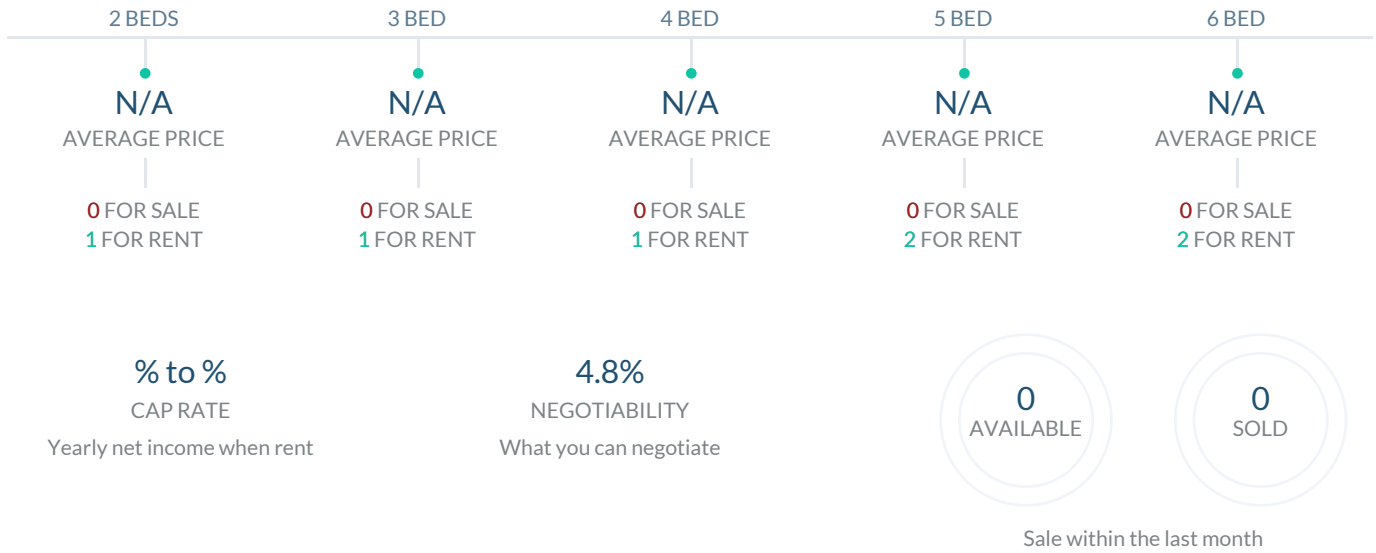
2 BEDS
N/A
AVERAGE PRICE
0 FOR SALE
1 FOR RENT

3 BED
N/A
AVERAGE PRICE
0 FOR SALE
1 FOR RENT

4 BED
N/A
AVERAGE PRICE
0 FOR SALE
1 FOR RENT

5 BED
N/A
AVERAGE PRICE
0 FOR SALE
2 FOR RENT

6 BED
N/A
AVERAGE PRICE
0 FOR SALE
2 FOR RENT

% to %
CAP RATE
Yearly net income when rent

4.8%
NEGOTIABILITY
What you can negotiate

0
AVAILABLE

0
SOLD

Sale within the last month